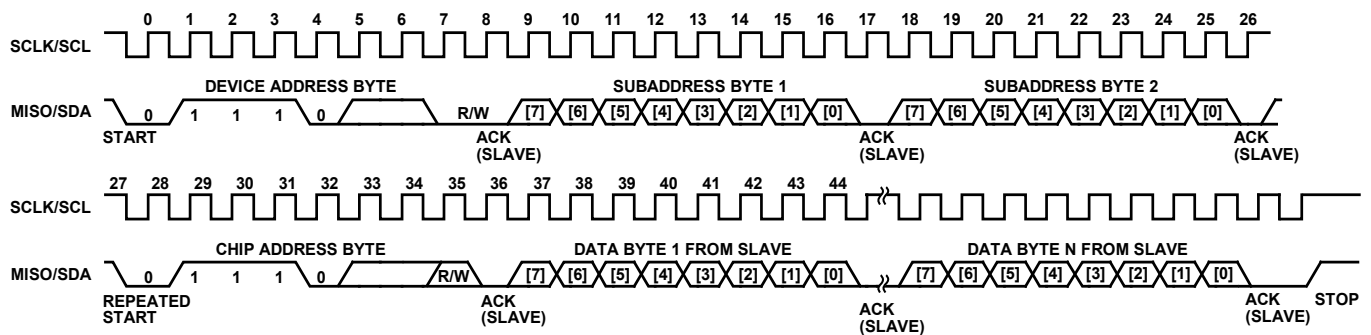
0 1 2 3 4 5 6 7 8 9 10 11 12 13 14 15 16 17 18 19 20 21 22 23 24 25 26

SCLK/SCL

DEVICE ADDRESS BYTE

SUBADDRESS BYTE 1

SUBADDRESS BYTE 2

MISO/SDA 0 1 1 1 0 R/W [7] [6] [5] [4] [3] [2] [1] [0] [7] [6] [5] [4] [3] [2] [1] [0]

START

ACK (SLAVE)

ACK (SLAVE)

ACK (SLAVE)

27 28 29 30 31 32 33 34 35 36 37 38 39 40 41 42 43 44

SCLK/SCL

CHIP ADDRESS BYTE

DATA BYTE 1 FROM SLAVE

DATA BYTE N FROM SLAVE

MISO/SDA 0 1 1 1 0 R/W [7] [6] [5] [4] [3] [2] [1] [0] [7] [6] [5] [4] [3] [2] [1] [0]

REPEATED START

ACK (SLAVE)

ACK (SLAVE)

ACK (SLAVE)

STOP